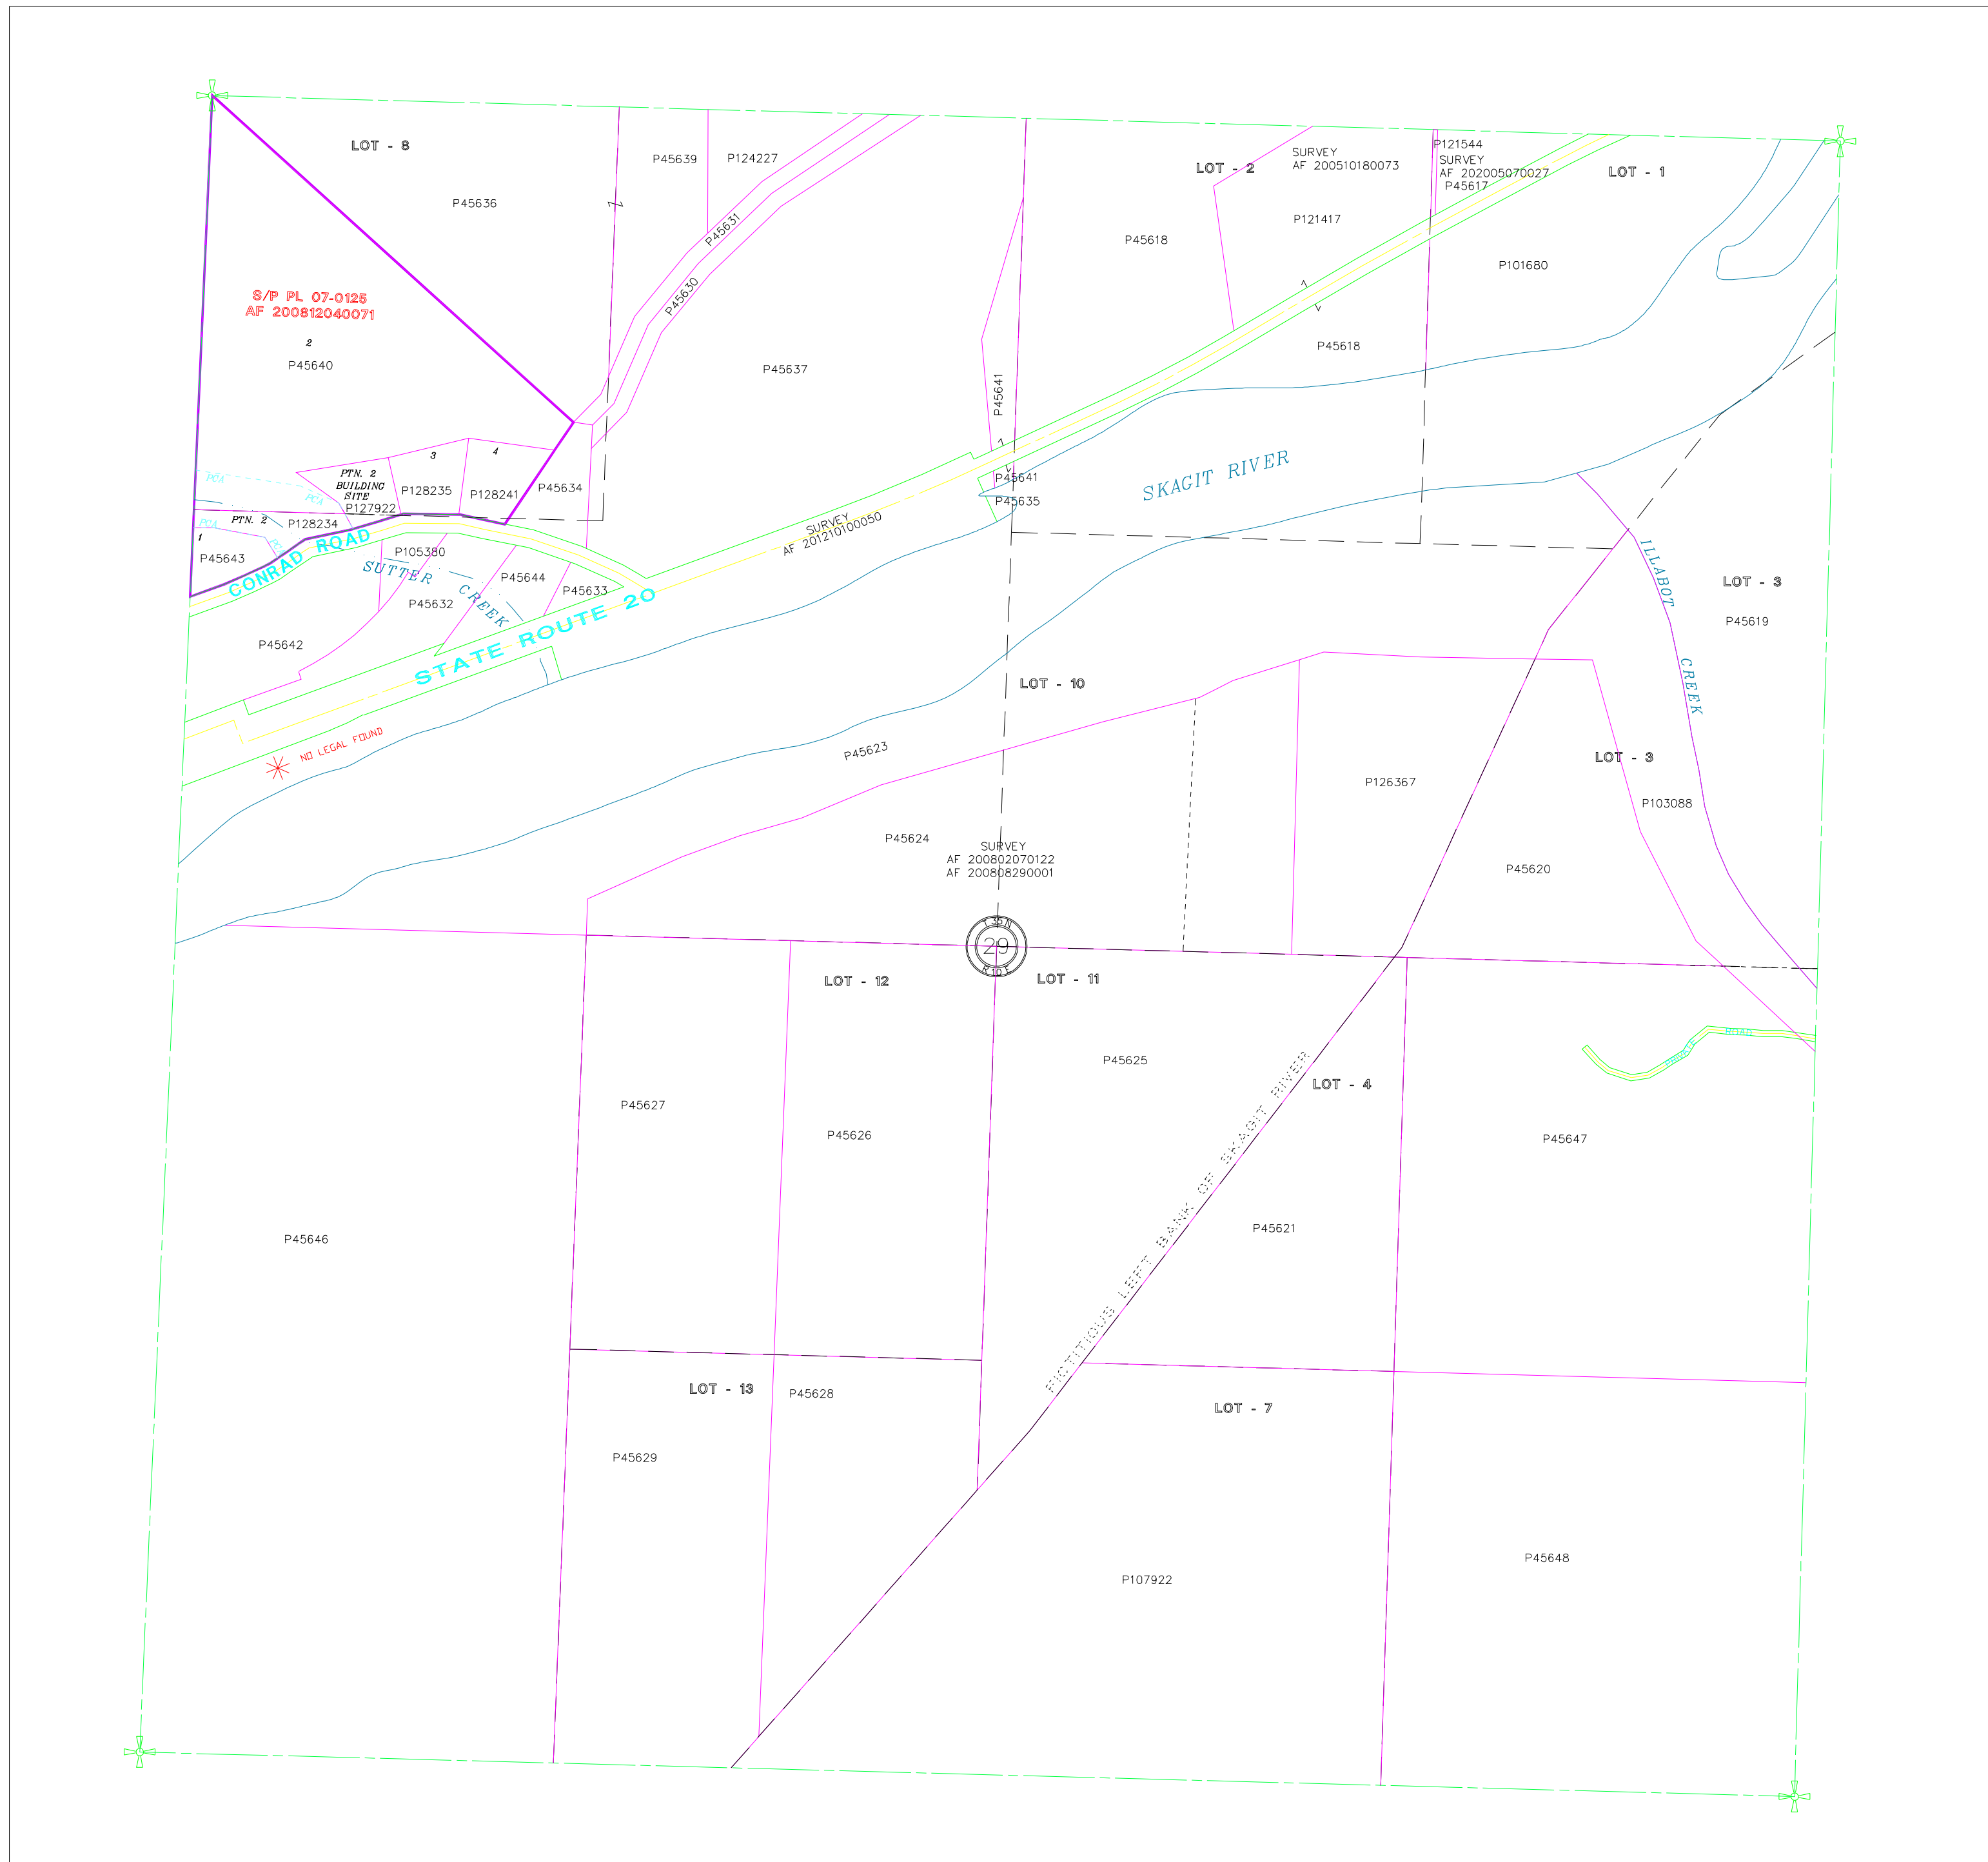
LOT - 8

P45636

P45639

P124227

P45631

P45630

S/P PL 07-0125
AF 200812040071

2

P45640

P45637

P45641

LOT - 2

SURVEY
AF 200510180073

P121544
SURVEY
AF 202005070027
P45617

LOT - 1

P45618

P121417

P101680

P45618

3

4

PTN. 2
BUILDING SITE
P127922

P128235

P128241

P45634

PTN. 2

P128234

1

P45643

CONRAD ROAD

P105380

SUTTER CREEK

P45644

P45633

P45632

STATE ROUTE 20

SURVEY
AF 201210100050

P45641

P45635

SKAGIT RIVER

ILLABOT CREEK

LOT - 3

P45619

P45642

NO LEGAL FOUND

LOT - 10

P45623

P126367

LOT - 3

P103088

P45624

SURVEY
AF 200802070122
AF 200808290001

P45620

29

LOT - 12

LOT - 11

P45625

LOT - 4

FICTITIOUS LEFT BANK OF SKAGIT RIVER

P45627

P45626

P45647

P45646

P45621

LOT - 13

P45628

LOT - 7

P45629

P45648

P107922

ROAD